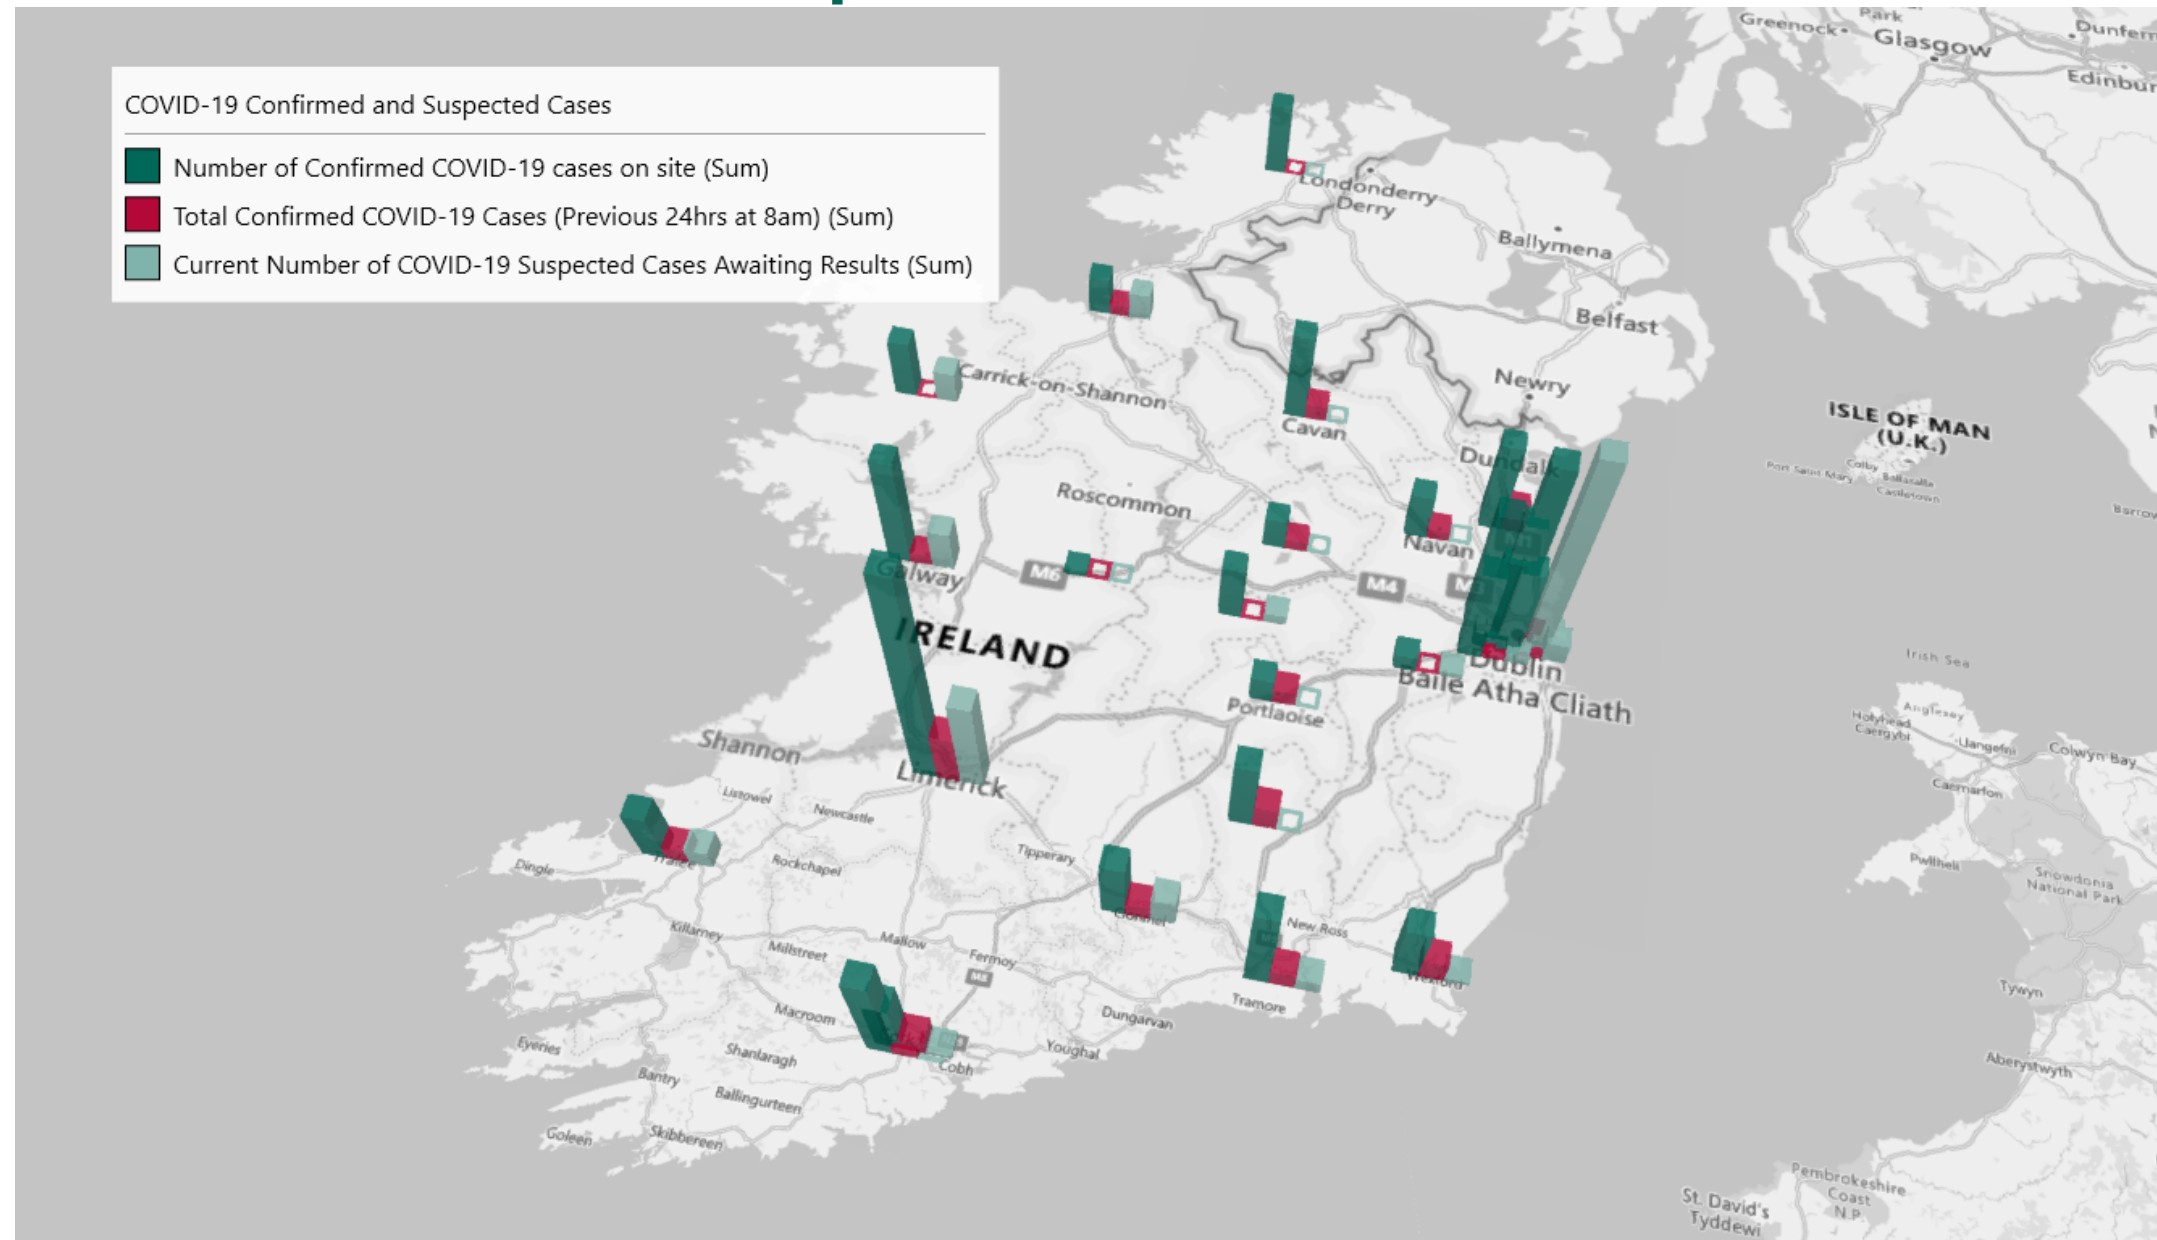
COVID-19 Confirmed and Suspected Cases

Number of Confirmed COVID-19 cases on site (Sum)
Total Confirmed COVID-19 Cases (Previous 24hrs at 8am) (Sum)
Current Number of COVID-19 Suspected Cases Awaiting Results (Sum)

Greenock
Park
Glasgow
Dunferm
Edinbur
Londonderry
Derry
Ballymena
Belfast
Newry
ISLE OF MAN
(U.K.)
Port Saint Mary
Colby
Ballasalla
Castletown
Barrow
Carrick-on-Shannon
Cavan
Dundalk
Roscommon
Navan
Galway
M6
M4
M1
IRELAND
Dublin
Baile Atha Cliath
Irish Sea
Portlaoise
Shannon
Limerick
Anglesey
Holyhead
Caergybi
Llangefni
Colwyn Bay
Caernarfon
Listowel
Newcastle
Tralee
Dingle
Rockchapel
Tipperary
Pwllheli
Snowdonia
National Park
Killarney
Millstreet
Mallow
Fermoy
M8
Clonmel
New Ross
Wexford
Tywyn
Tramore
Macroom
Dungarvan
Eyeries
Shanlaragh
Youghal
Cobh
Aberystwyth
Bantry
Ballingurteen
Goleen
Skibbereen
Pembrokeshire
Coast
N.P.
St. David's
Tyddewi